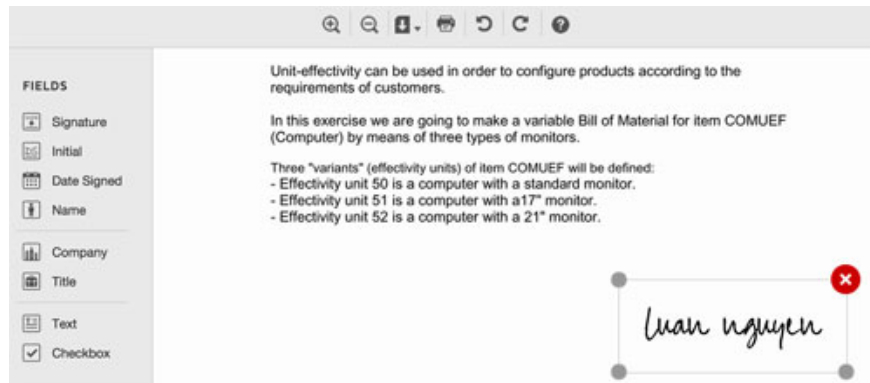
FIELDS

Signature
Initial
Date Signed
Name
Company
Title
Text
Checkbox

Unit-effectivity can be used in order to configure products according to the requirements of customers.

In this exercise we are going to make a variable Bill of Material for item COMUEF (Computer) by means of three types of monitors.

Three "variants" (effectivity units) of item COMUEF will be defined:
- Effectivity unit 50 is a computer with a standard monitor.
- Effectivity unit 51 is a computer with a17" monitor.
- Effectivity unit 52 is a computer with a 21" monitor.

luan nguyen